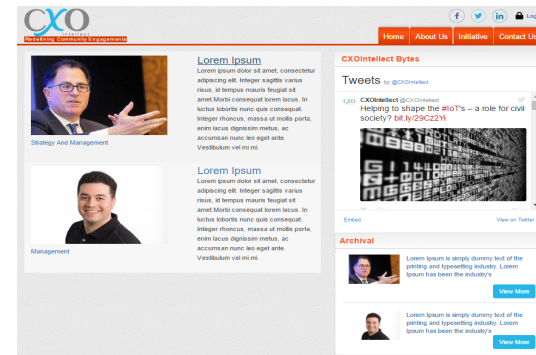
CXO
Intellect
Redefining Community Engagements

Log

Home
About Us
Initiative
Contact Us

Lorem Ipsum
Lorem ipsum dolor sit amet, consectetur adipiscing elit. Integer sagittis varius risus, id tempus mauris feugiat sit amet.Morbi consequat lorem lacus. In luctus lobortis nunc quis consequat. Integer rhoncus, massa ut mollis porta, enim lacus dignissim metus, ac accumsan nunc leo eget ante. Vestibulum vel mi mi.

Strategy And Management

Lorem Ipsum
Lorem ipsum dolor sit amet, consectetur adipiscing elit. Integer sagittis varius risus, id tempus mauris feugiat sit amet.Morbi consequat lorem lacus. In luctus lobortis nunc quis consequat. Integer rhoncus, massa ut mollis porta, enim lacus dignissim metus, ac accumsan nunc leo eget ante. Vestibulum vel mi mi.

Management

CXOIntellect Bytes

Tweets by @CXOIntellect

CXOIntellect @CXOIntellect
Helping to shape the #IoT's – a role for civil society? bit.ly/29Cz2Yi

Embed
View on Twitter

Archival

Lorem Ipsum is simply dummy text of the printing and typesetting industry. Lorem Ipsum has been the industry's
View More

Lorem Ipsum is simply dummy text of the printing and typesetting industry. Lorem Ipsum has been the industry's
View More